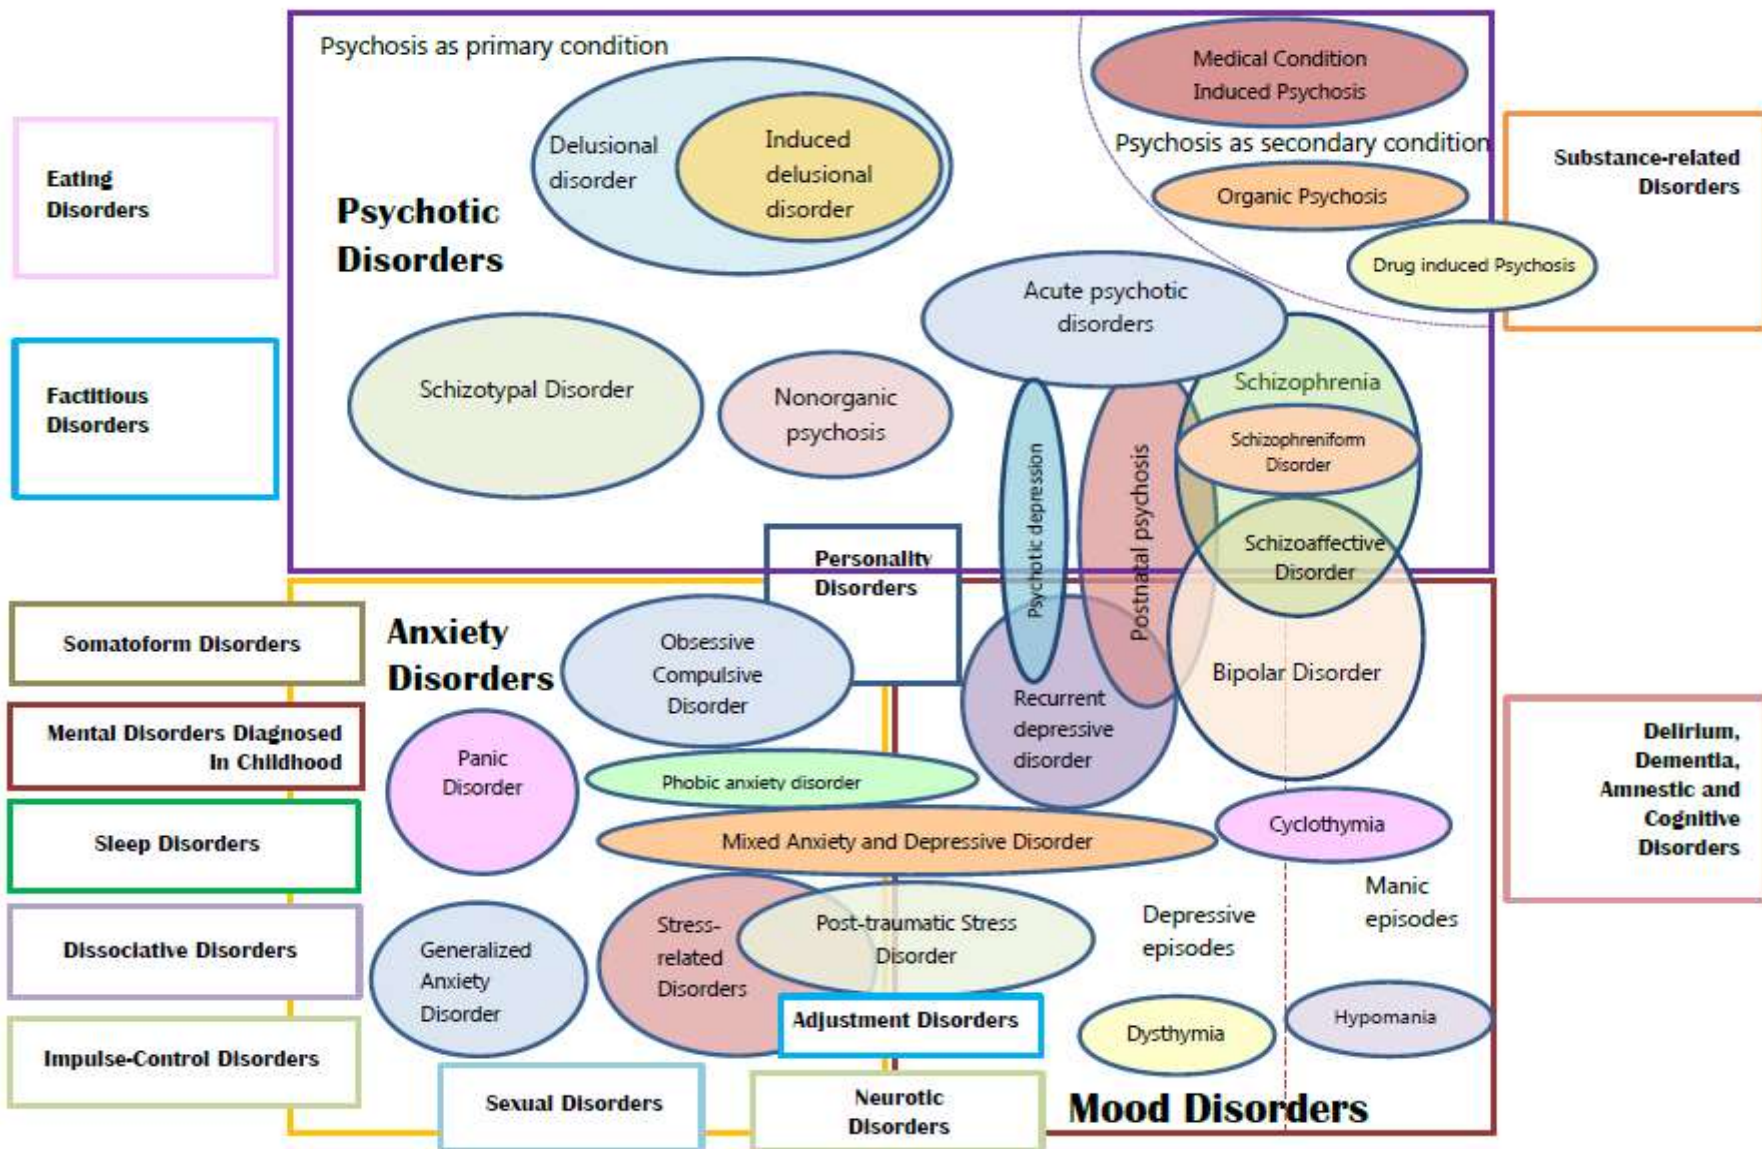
Psychosis as primary condition

Medical Condition Induced Psychosis

Psychosis as secondary condition

Organic Psychosis

Drug induced Psychosis

Eating Disorders

Delusional disorder

Induced delusional disorder

Psychotic Disorders

Substance-related Disorders

Acute psychotic disorders

Factitious Disorders

Schizotypal Disorder

Nonorganic psychosis

Schizophrenia

Schizophreniform Disorder

Psychotic depression

Postnatal psychosis

Schizoaffective Disorder

Personality Disorders

Somatoform Disorders

Anxiety Disorders

Obsessive Compulsive Disorder

Mental Disorders Diagnosed In Childhood

Panic Disorder

Recurrent depressive disorder

Bipolar Disorder

Delirium, Dementia, Amnestic and Cognitive Disorders

Phobic anxiety disorder

Sleep Disorders

Mixed Anxiety and Depressive Disorder

Cyclothymia

Manic episodes

Depressive episodes

Dissociative Disorders

Generalized Anxiety Disorder

Stress-related Disorders

Post-traumatic Stress Disorder

Adjustment Disorders

Dysthymia

Hypomania

Impulse-Control Disorders

Sexual Disorders

Neurotic Disorders

Mood Disorders